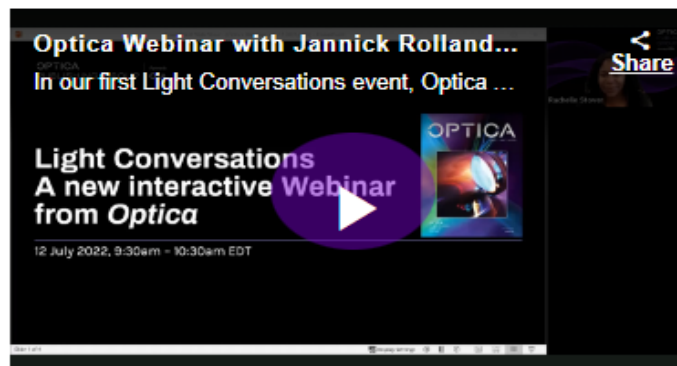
Optica Webinar with Jannick Rolland...

In our first Light Conversations event, Optica ...

Share

OPTICA

Rachelle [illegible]

Light Conversations
A new interactive Webinar
from Optica

12 July 2022, 9:30am - 10:30am EDT

OPTICA